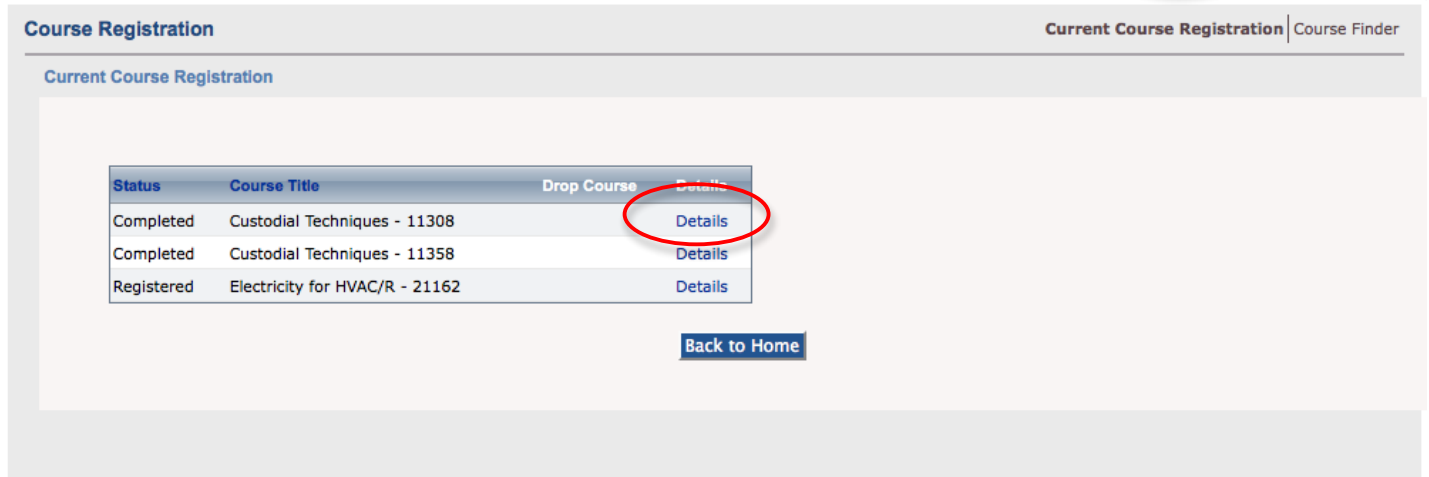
Course Registration

Current Course Registration | Course Finder

Current Course Registration

| Status | Course Title | Drop Course | Details |
|---|---|---|---|
| Completed | Custodial Techniques - 11308 | | Details |
| Completed | Custodial Techniques - 11358 | | Details |
| Registered | Electricity for HVAC/R - 21162 | | Details |

Back to Home